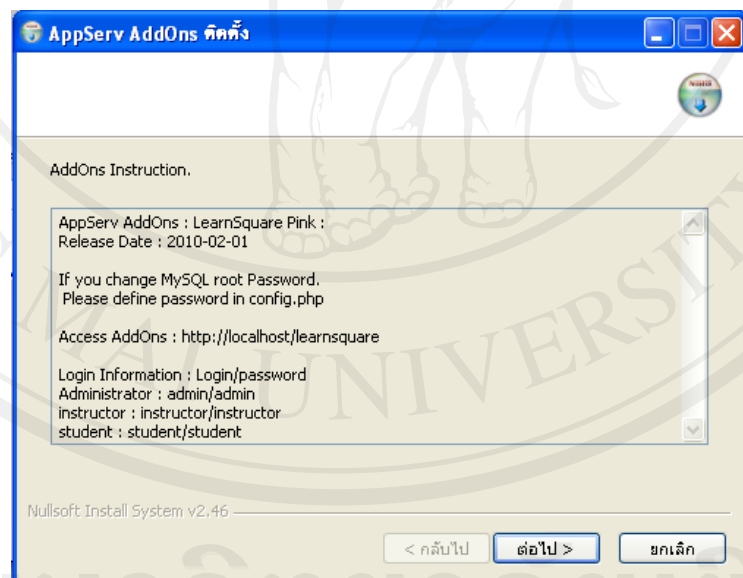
AppServ AddOns ติดตั้ง

AddOns Instruction.

AppServ AddOns : LearnSquare Pink :
Release Date : 2010-02-01

If you change MySQL root Password.
Please define password in config.php

Access AddOns : http://localhost/learnsquare

Login Information : Login/password
Administrator : admin/admin
instructor : instructor/instructor
student : student/student

Nullsoft Install System v2.46

< กลับไป
ต่อไป >
ยกเลิก

UNIVERSITY